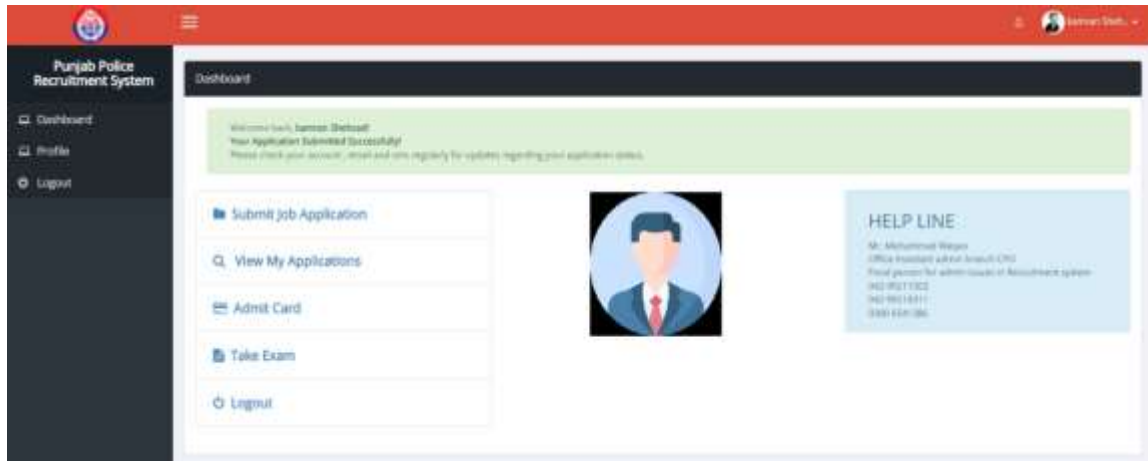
Punjab Police Recruitment System

Dashboard

Profile

Logout

Samran Sheh...

Dashboard

Welcome back, Samran Shehzad!
Your Application Submitted Successfully!
Please check your account, email and sms regularly for updates regarding your application status.

Submit Job Application

View My Applications

Admit Card

Take Exam

Logout

HELP LINE

Mr. Muhammad Waqas
Office Assistant admin branch CPO
Focal person for admin issues in Recruitment system
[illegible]
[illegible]
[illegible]